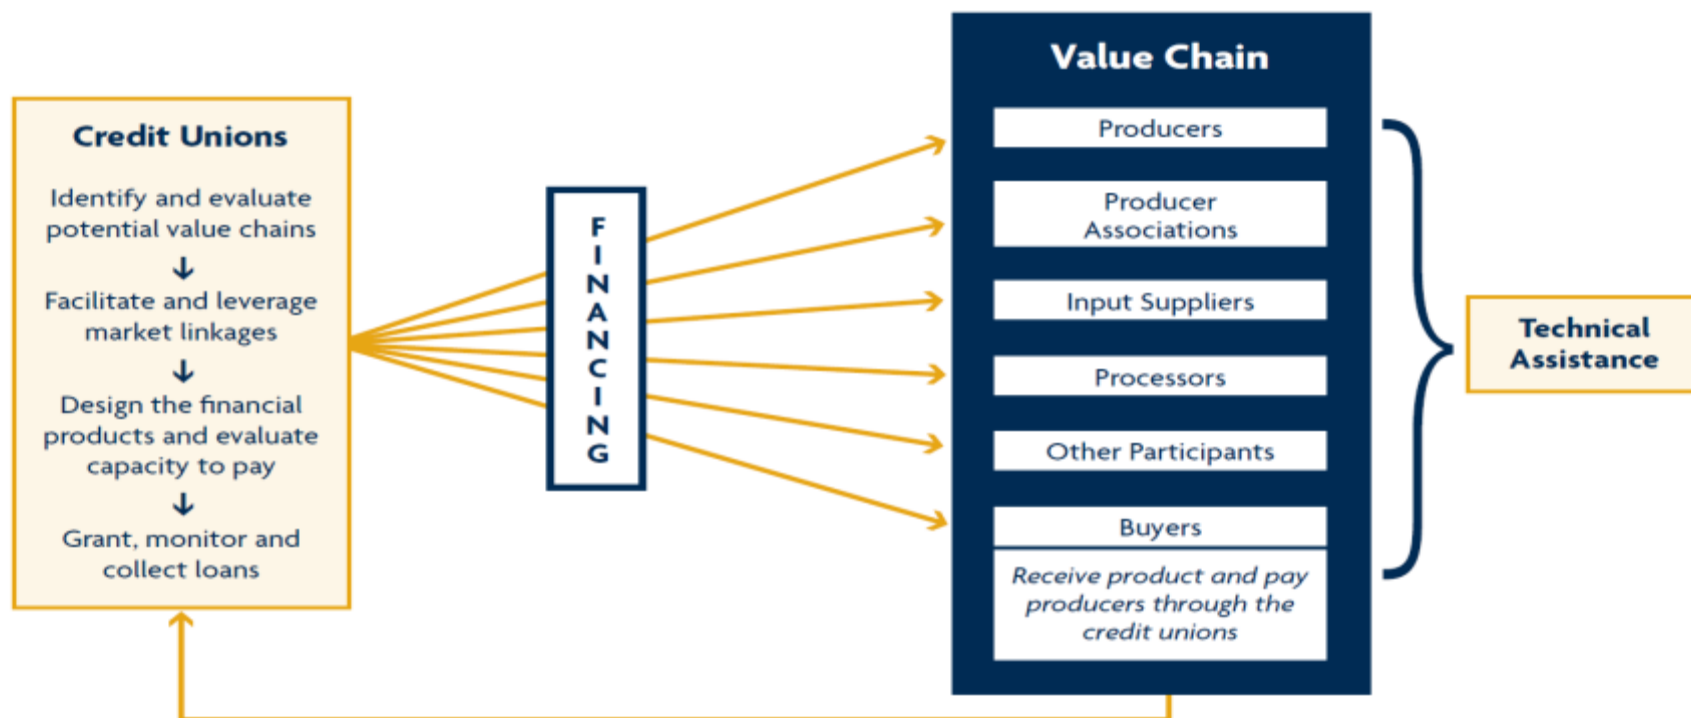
Credit Unions

Identify and evaluate potential value chains

↓

Facilitate and leverage market linkages

↓

Design the financial products and evaluate capacity to pay

↓

Grant, monitor and collect loans

FINANCING

Value Chain

Producers

Producer Associations

Input Suppliers

Processors

Other Participants

Buyers

Receive product and pay producers through the credit unions

Technical Assistance